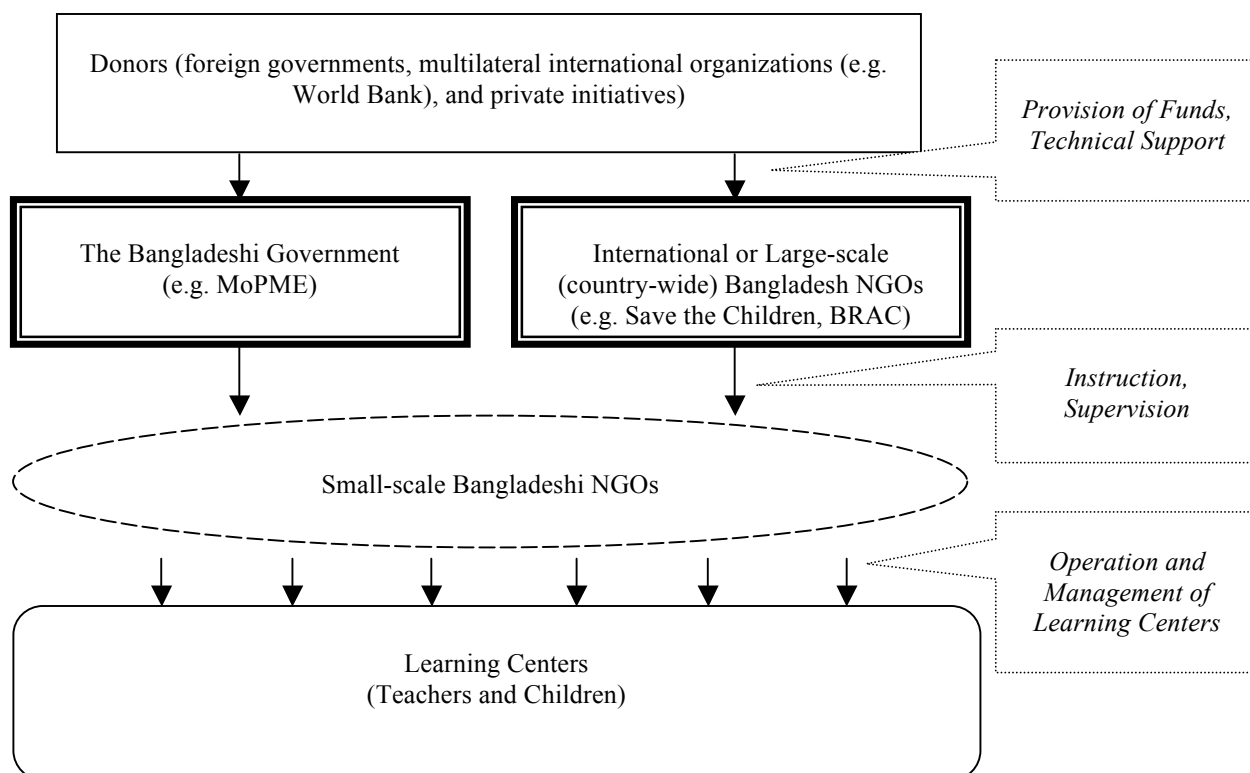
Donors (foreign governments, multilateral international organizations (e.g. World Bank), and private initiatives)

Provision of Funds, Technical Support

The Bangladeshi Government (e.g. MoPME)

International or Large-scale (country-wide) Bangladesh NGOs (e.g. Save the Children, BRAC)

Instruction, Supervision

Small-scale Bangladeshi NGOs

Operation and Management of Learning Centers

Learning Centers (Teachers and Children)